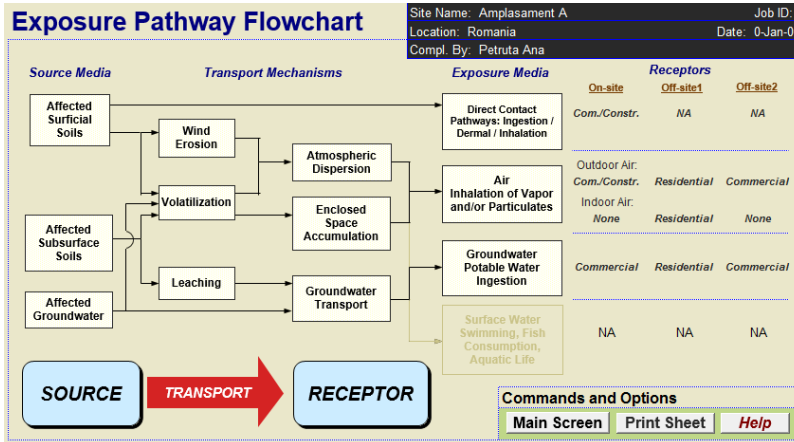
Exposure Pathway Flowchart

Site Name: Amplasament A
Job ID:
Location: Romania
Date: 0-Jan-0
Compl. By: Petruta Ana

Source Media
Transport Mechanisms
Exposure Media
Receptors

On-site
Off-site1
Off-site2

Affected Surficial Soils

Wind Erosion

Volatilization

Leaching

Affected Subsurface Soils

Affected Groundwater

Atmospheric Dispersion

Enclosed Space Accumulation

Groundwater Transport

Direct Contact Pathways: Ingestion / Dermal / Inhalation

Com./Constr.
NA
NA

Air Inhalation of Vapor and/or Particulates

Outdoor Air:
Com./Constr.
Residential
Commercial
Indoor Air:
None
Residential
None

Groundwater Potable Water Ingestion

Commercial
Residential
Commercial

Surface Water Swimming, Fish Consumption, Aquatic Life

NA
NA
NA

SOURCE
TRANSPORT
RECEPTOR

Commands and Options
Main Screen
Print Sheet
Help